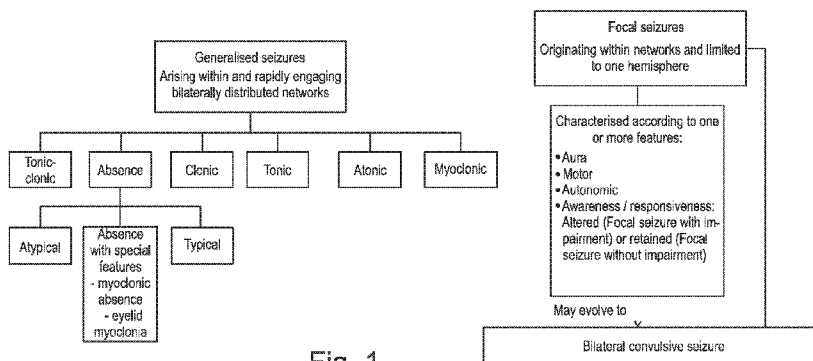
Generalised seizures
Arising within and rapidly engaging bilaterally distributed networks

Tonic-clonic

Absence

Clonic

Tonic

Atonic

Myoclonic

Atypical

Absence with special features
- myoclonic absence
- eyelid myoclonia

Typical

Focal seizures
Originating within networks and limited to one hemisphere

Characterised according to one or more features:
• Aura
• Motor
• Autonomic
• Awareness / responsiveness: Altered (Focal seizure with impairment) or retained (Focal seizure without impairment)

May evolve to

Bilateral convulsive seizure

Fig. 1